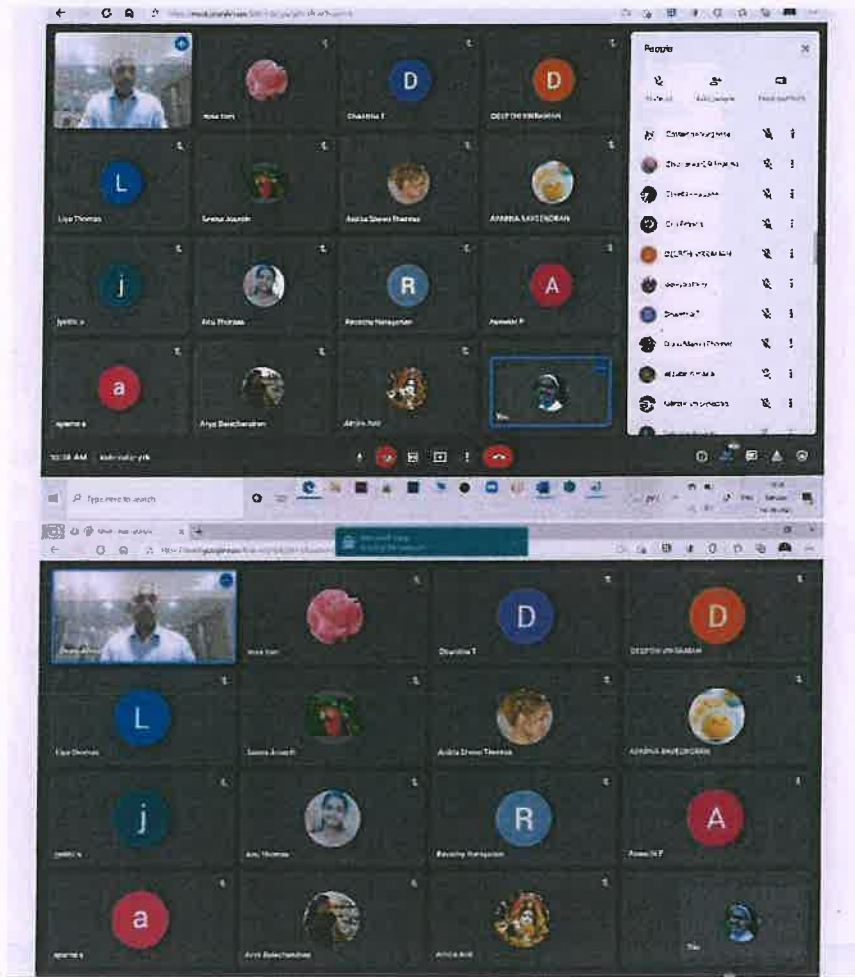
People

D

D

L

j

R

A

a

Liya Thomas

Sneha Joseph

Anitta Shenoi Thomas

Anu Thomas

Revathy Narayanan

Arya Balachandran

Ammu Anil

You

Type here to search

D

D

L

j

R

A

a

Liya Thomas

Sneha Joseph

Anitta Shenoi Thomas

Anu Thomas

Revathy Narayanan

Arya Balachandran

Ammu Anil

You